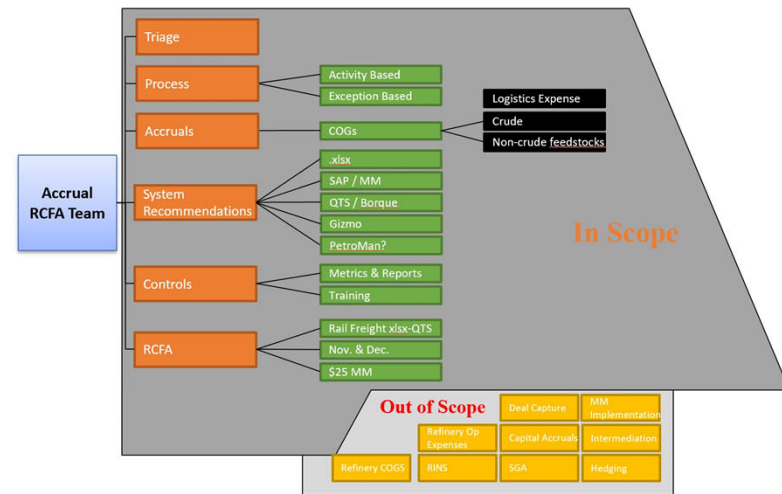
Accrual RCFA Team

Triage

Process

Activity Based

Exception Based

Accruals

COGs

Logistics Expense

Crude

Non-crude feedstocks

System Recommendations

.xlsx

SAP / MM

QTS / Borque

Gizmo

PetroMan?

Controls

Metrics & Reports

Training

RCFA

Rail Freight xlsx-QTS

Nov. & Dec.

$25 MM

In Scope

Out of Scope

Deal Capture

MM Implementation

Refinery Op Expenses

Capital Accruals

Intermediation

Refinery COGS

RINS

SGA

Hedging